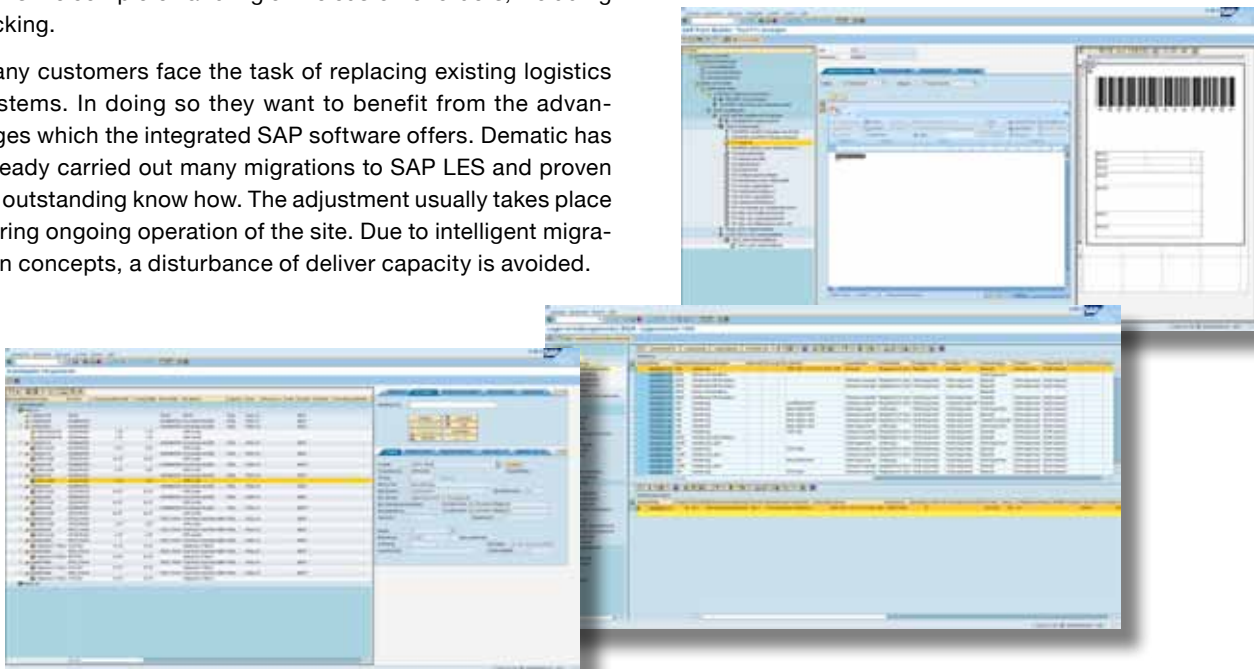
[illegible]cking.

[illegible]any customers face the task of replacing existing logistics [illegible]stems. In doing so they want to benefit from the advan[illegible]ges which the integrated SAP software offers. Dematic has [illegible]eady carried out many migrations to SAP LES and proven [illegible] outstanding know how. The adjustment usually takes place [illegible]ring ongoing operation of the site. Due to intelligent migra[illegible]n concepts, a disturbance of deliver capacity is avoided.